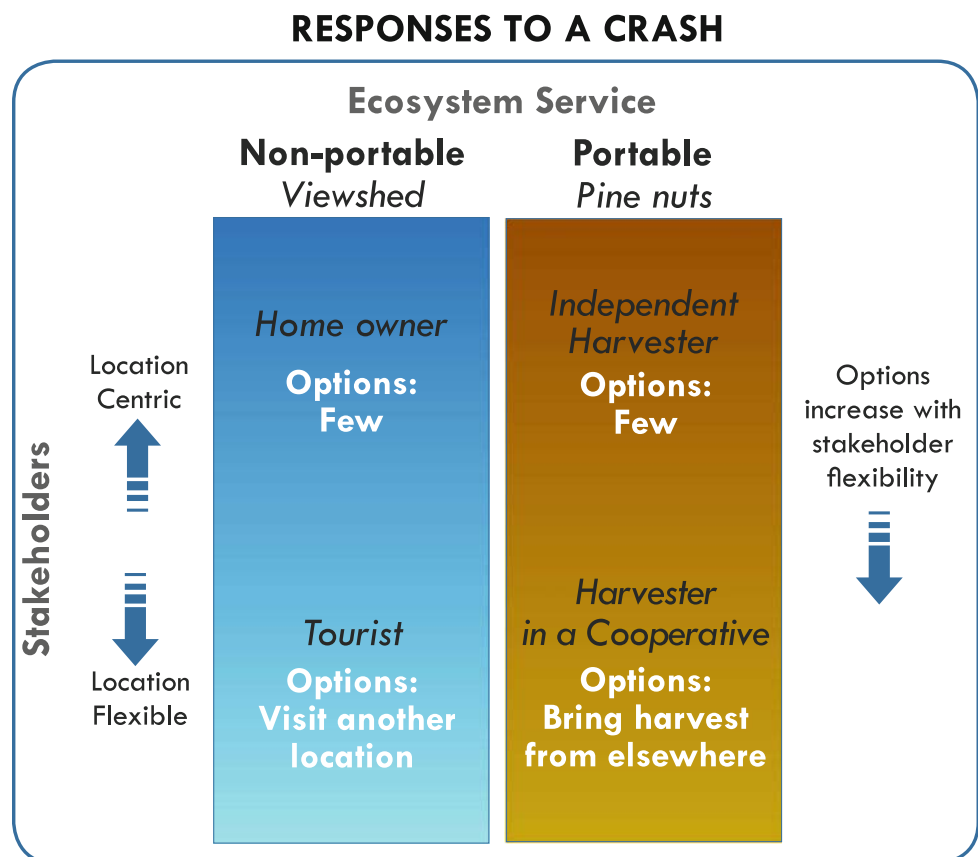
RESPONSES TO A CRASH

Ecosystem Service

Stakeholders

Location Centric

Location Flexible

Non-portable
Viewshed

Home owner
Options: Few

Tourist
Options: Visit another location

Portable
Pine nuts

Independent Harvester
Options: Few

Harvester in a Cooperative
Options: Bring harvest from elsewhere

Options increase with stakeholder flexibility